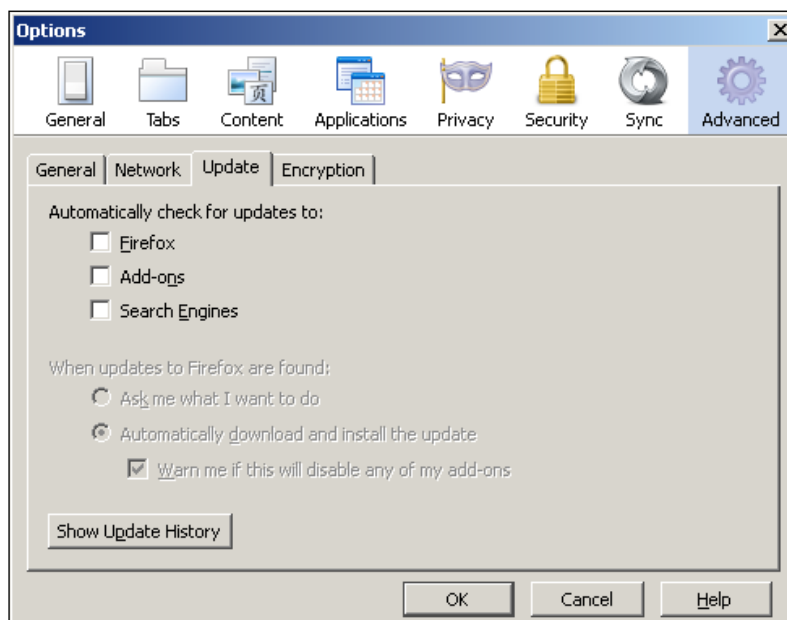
Options

General Tabs Content Applications Privacy Security Sync Advanced

General Network Update Encryption

Automatically check for updates to:

Firefox

Add-ons

Search Engines

When updates to Firefox are found:

Ask me what I want to do

Automatically download and install the update

Warn me if this will disable any of my add-ons

Show Update History

OK Cancel Help